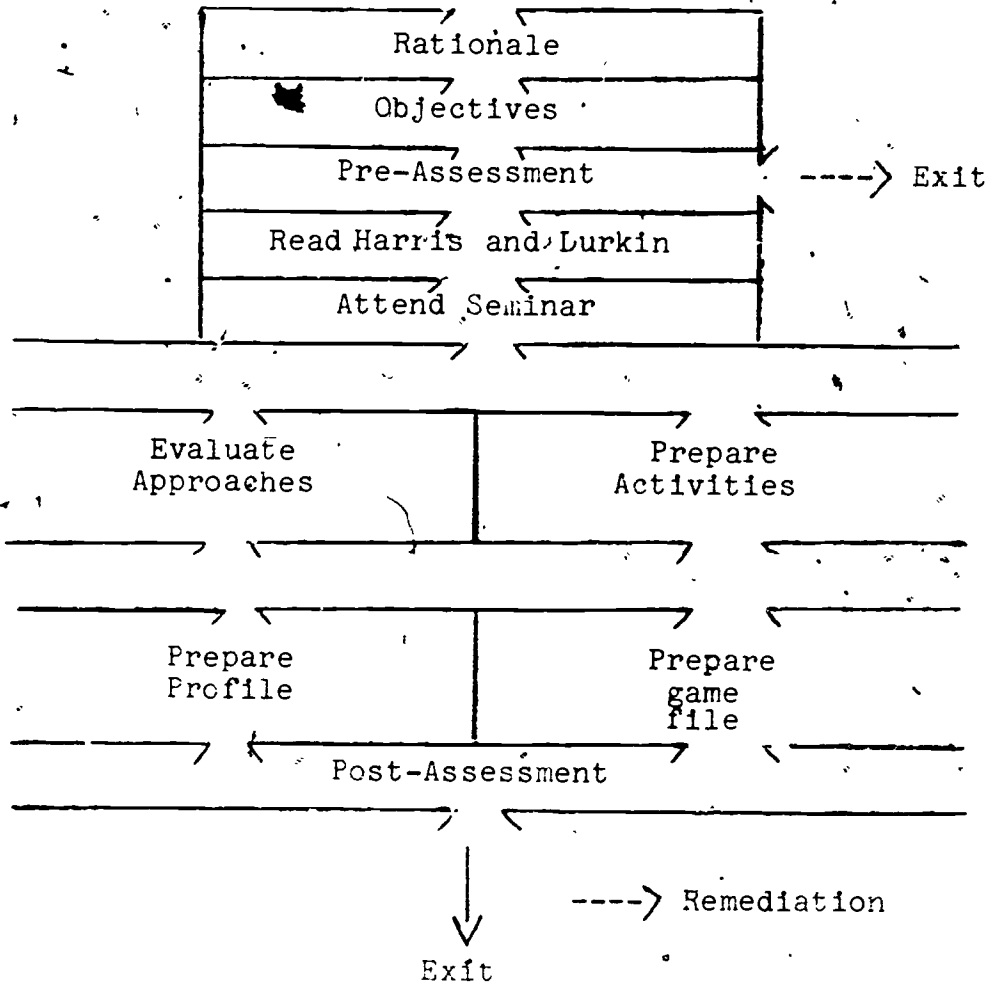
Rationale

Objectives

Pre-Assessment

----> Exit

Read Harris and Lurkin

Attend Seminar

Evaluate Approaches

Prepare Activities

Prepare Profile

Prepare game file

Post-Assessment

----> Remediation

Exit